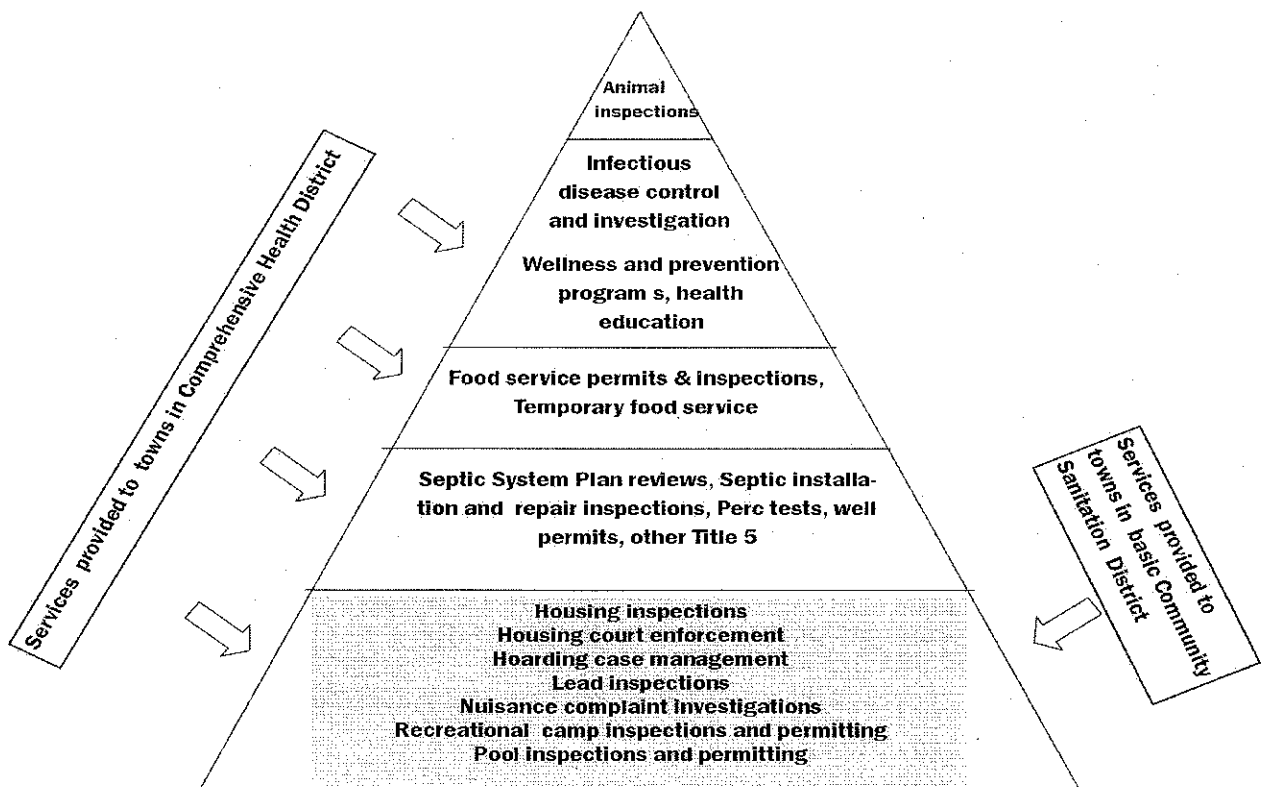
Services provided to towns in Comprehensive Health District

Animal inspections

Infectious disease control and investigation

Wellness and prevention program s, health education

Food service permits & inspections, Temporary food service

Septic System Plan reviews, Septic installation and repair inspections, Perc tests, well permits, other Title 5

Housing inspections
Housing court enforcement
Hoarding case management
Lead inspections
Nuisance complaint investigations
Recreational camp inspections and permitting
Pool inspections and permitting

Services provided to towns in basic Community Sanitation District